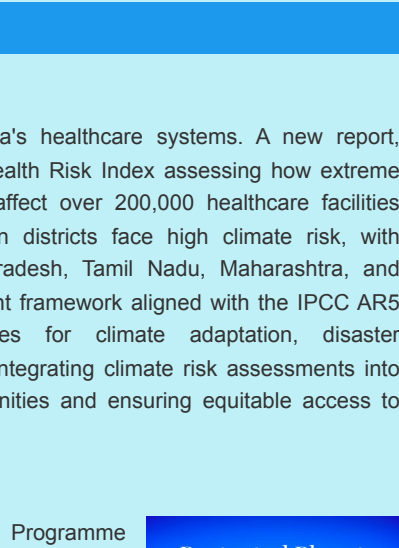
a's healthcare systems. A new report, ealth Risk Index assessing how extreme affect over 200,000 healthcare facilities n districts face high climate risk, with radesh, Tamil Nadu, Maharashtra, and nt framework aligned with the IPCC AR5 es for climate adaptation, disaster ntegrating climate risk assessments into nities and ensuring equitable access to

Programme

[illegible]